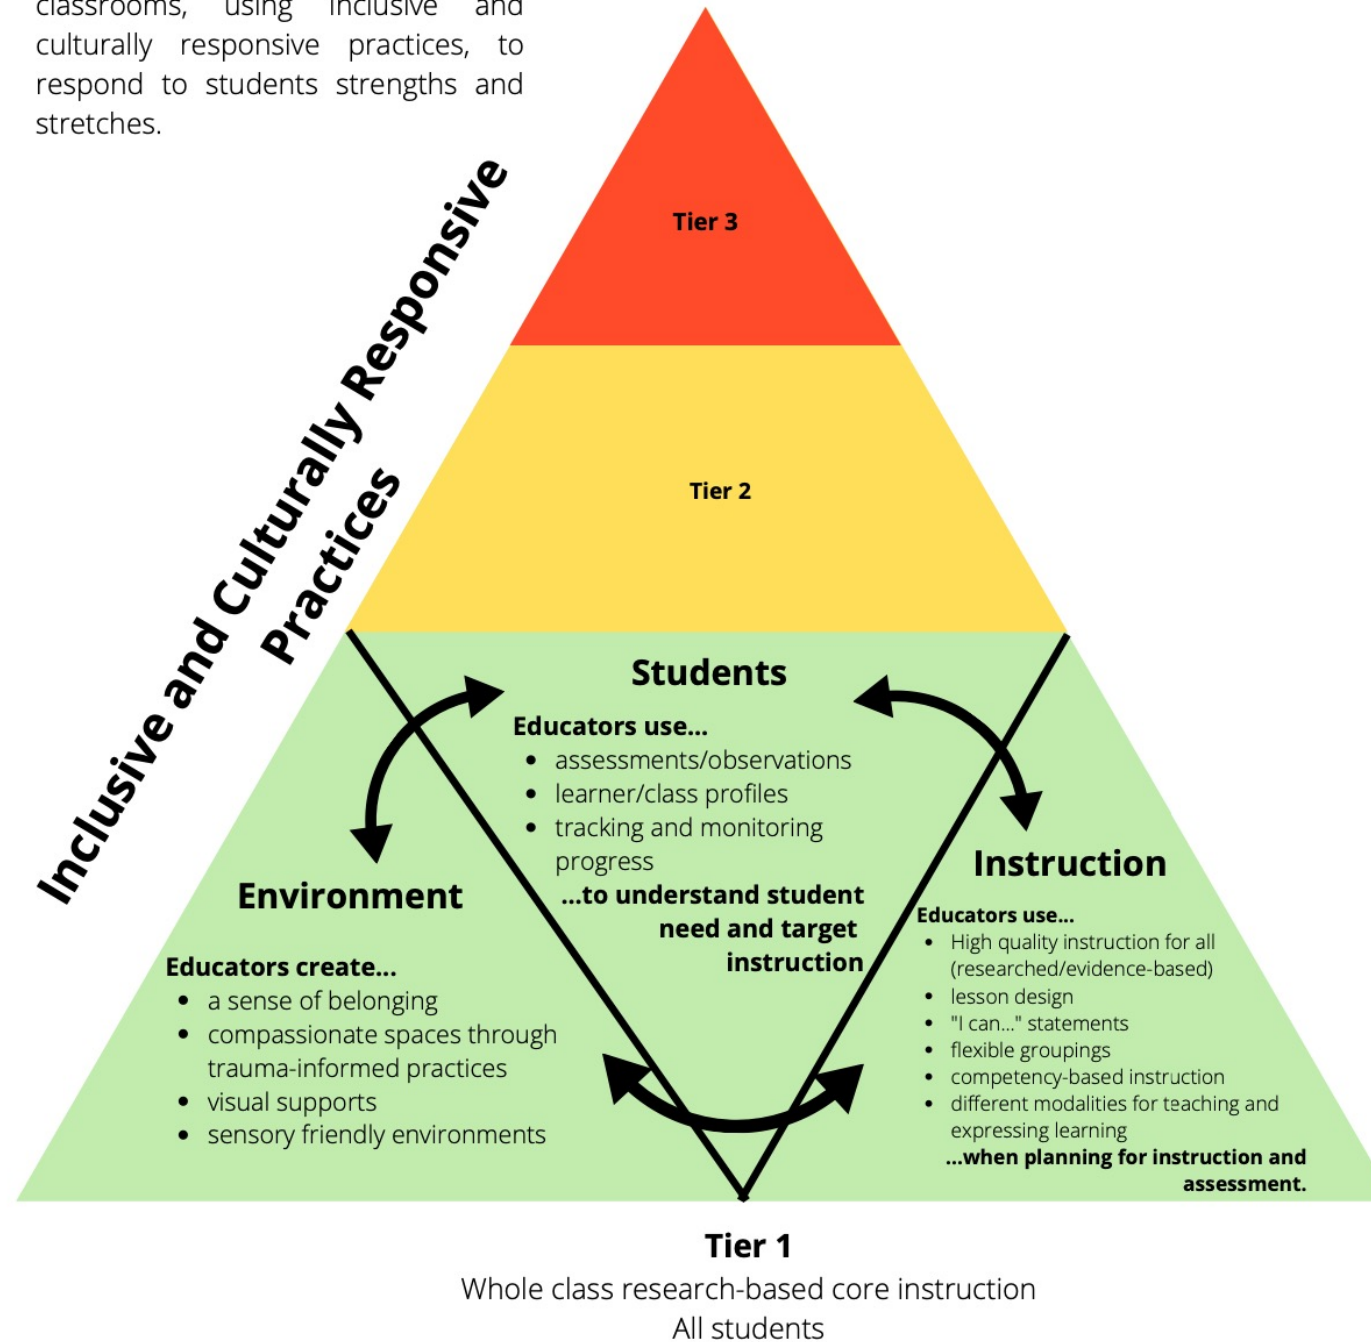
classrooms, using inclusive and culturally responsive practices, to respond to students strengths and stretches.

Inclusive and Culturally Responsive Practices

Tier 3

Tier 2

Students

Educators use...
- assessments/observations
- learner/class profiles
- tracking and monitoring progress

...to understand student need and target instruction

Environment

Educators create...
- a sense of belonging
- compassionate spaces through trauma-informed practices
- visual supports
- sensory friendly environments

Instruction

Educators use...
- High quality instruction for all (researched/evidence-based)
- lesson design
- "I can..." statements
- flexible groupings
- competency-based instruction
- different modalities for teaching and expressing learning

...when planning for instruction and assessment.

Tier 1
Whole class research-based core instruction
All students